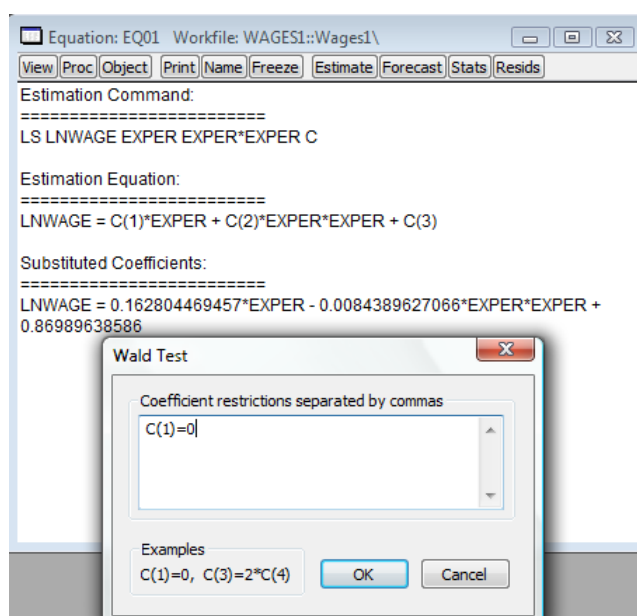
Equation: EQ01 Workfile: WAGES1::Wages1\

View Proc Object Print Name Freeze Estimate Forecast Stats Resids

Estimation Command:
=========================
LS LNWAGE EXPER EXPER*EXPER C

Estimation Equation:
=========================
LNWAGE = C(1)*EXPER + C(2)*EXPER*EXPER + C(3)

Substituted Coefficients:
=========================
LNWAGE = 0.162804469457*EXPER - 0.0084389627066*EXPER*EXPER + 0.86989638586

Wald Test

Coefficient restrictions separated by commas

C(1)=0

Examples
C(1)=0, C(3)=2*C(4)

OK

Cancel